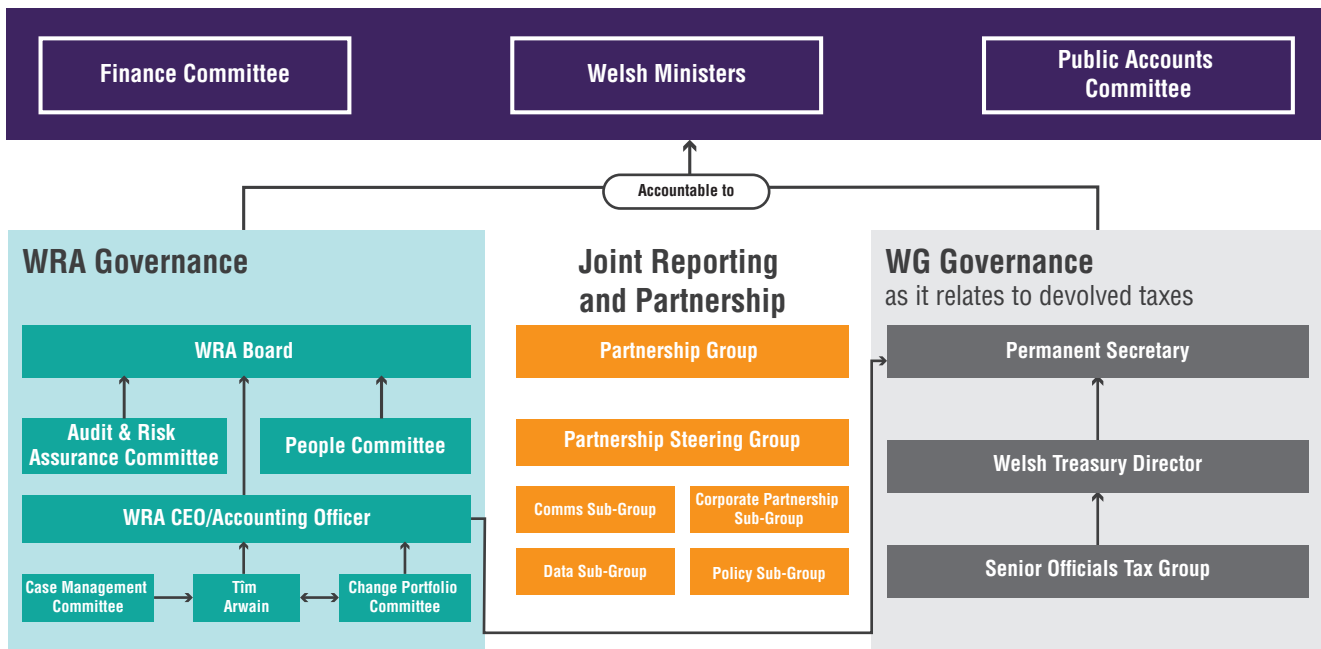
Finance Committee

Welsh Ministers

Public Accounts Committee

Accountable to

WRA Governance

WRA Board

Audit & Risk Assurance Committee

People Committee

WRA CEO/Accounting Officer

Case Management Committee

Tîm Arwain

Change Portfolio Committee

Joint Reporting and Partnership

Partnership Group

Partnership Steering Group

Comms Sub-Group

Corporate Partnership Sub-Group

Data Sub-Group

Policy Sub-Group

WG Governance
as it relates to devolved taxes

Permanent Secretary

Welsh Treasury Director

Senior Officials Tax Group